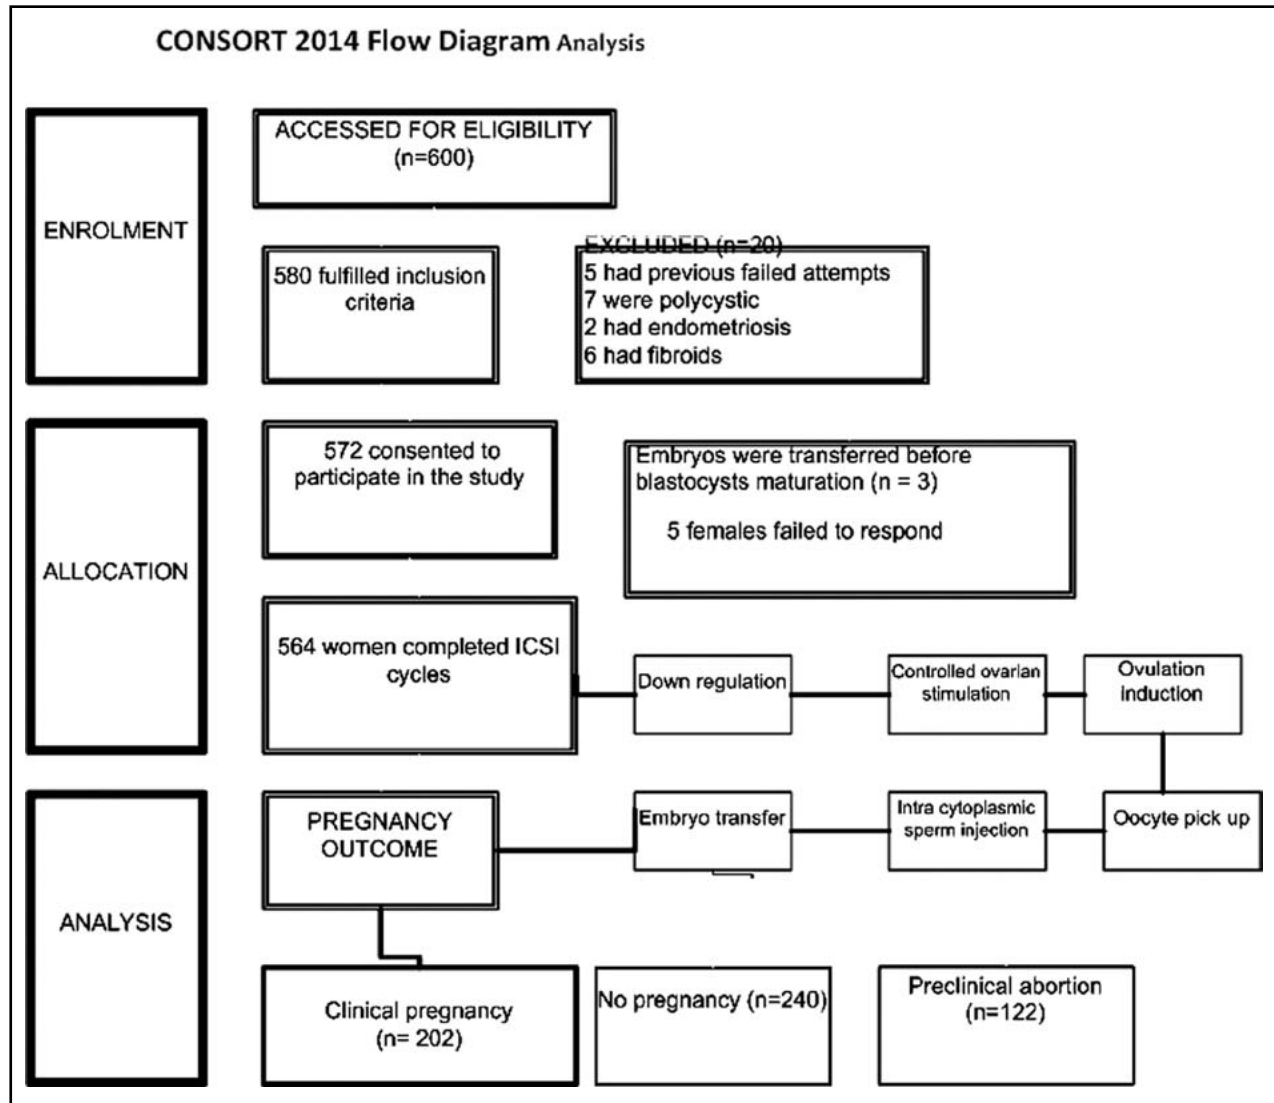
CONSORT 2014 Flow Diagram Analysis

ENROLMENT

ACCESSED FOR ELIGIBILITY (n=600)

580 fulfilled inclusion criteria

EXCLUDED (n=20)
5 had previous failed attempts
7 were polycystic
2 had endometriosis
6 had fibroids

ALLOCATION

572 consented to participate in the study

Embryos were transferred before blastocysts maturation (n = 3)

5 females failed to respond

564 women completed ICSI cycles

Down regulation

Controlled ovarian stimulation

Ovulation induction

ANALYSIS

PREGNANCY OUTCOME

Embryo transfer

Intra cytoplasmic sperm injection

Oocyte pick up

Clinical pregnancy (n= 202)

No pregnancy (n=240)

Preclinical abortion (n=122)